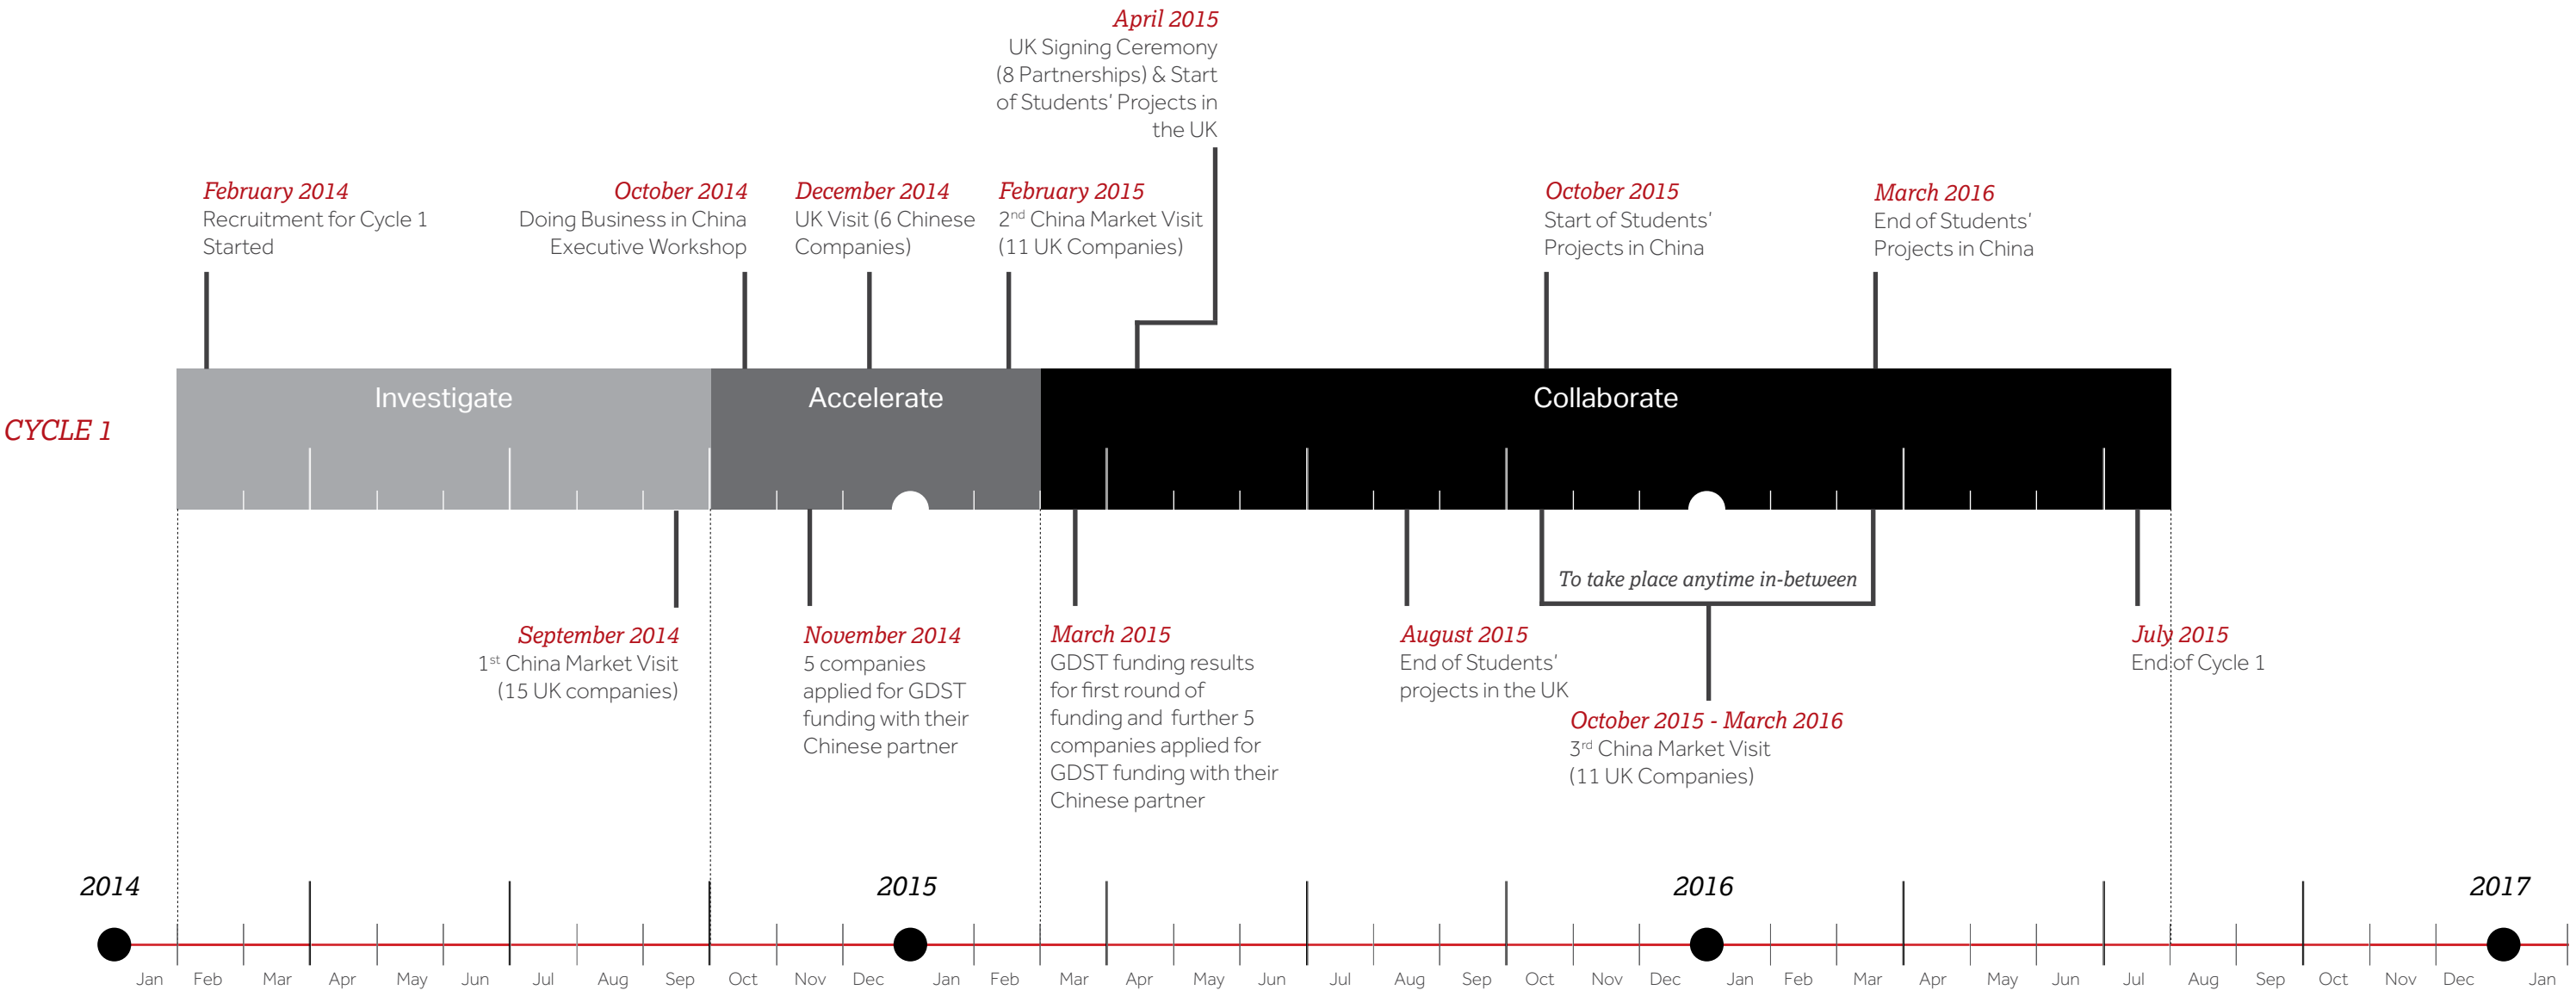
April 2015
UK Signing Ceremony (8 Partnerships) & Start of Students' Projects in the UK

February 2014
Recruitment for Cycle 1 Started

October 2014
Doing Business in China Executive Workshop

December 2014
UK Visit (6 Chinese Companies)

February 2015
$2^{nd}$ China Market Visit (11 UK Companies)

October 2015
Start of Students' Projects in China

March 2016
End of Students' Projects in China

CYCLE 1

Investigate

Accelerate

Collaborate

To take place anytime in-between

September 2014
$1^{st}$ China Market Visit (15 UK companies)

November 2014
5 companies applied for GDST funding with their Chinese partner

March 2015
GDST funding results for first round of funding and further 5 companies applied for GDST funding with their Chinese partner

August 2015
End of Students' projects in the UK

October 2015 - March 2016
$3^{rd}$ China Market Visit (11 UK Companies)

July 2015
End of Cycle 1

2014

2015

2016

2017

Jan Feb Mar Apr May Jun Jul Aug Sep Oct Nov Dec Jan Feb Mar Apr May Jun Jul Aug Sep Oct Nov Dec Jan Feb Mar Apr May Jun Jul Aug Sep Oct Nov Dec Jan